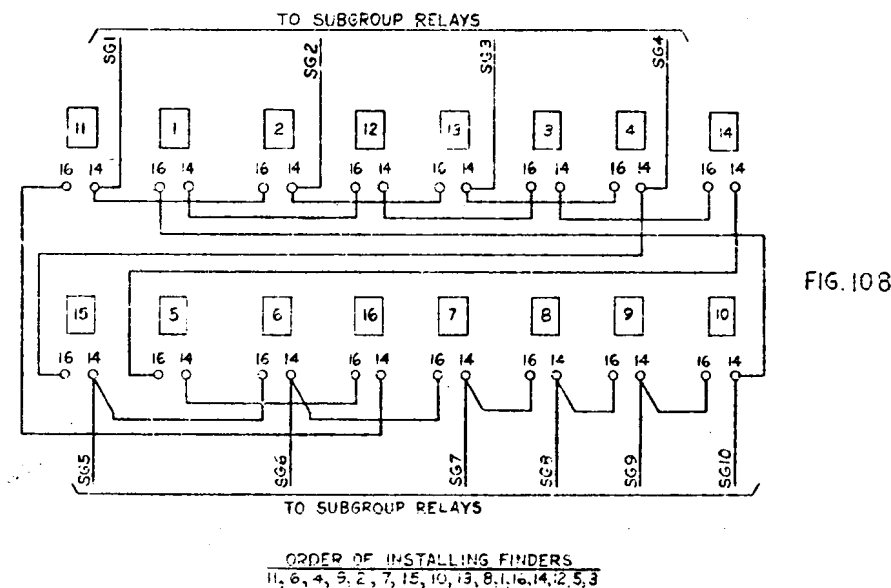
TO SUBGROUP RELAYS

SG1 SG2 SG3 SG4

11 1 2 12 13 3 4 14

16 14 16 14 16 14 16 14 16 14 16 14 16 14 16 14

FIG. 108

15 5 6 16 7 8 9 10

16 14 16 14 16 14 16 14 16 14 16 14 16 14 16 14

SG5 SG6 SG7 SG8 SG9 SG10

TO SUBGROUP RELAYS

ORDER OF INSTALLING FINDERS
11, 6, 4, 9, 2, 7, 15, 10, 13, 8, 1, 16, 14, 12, 5, 3